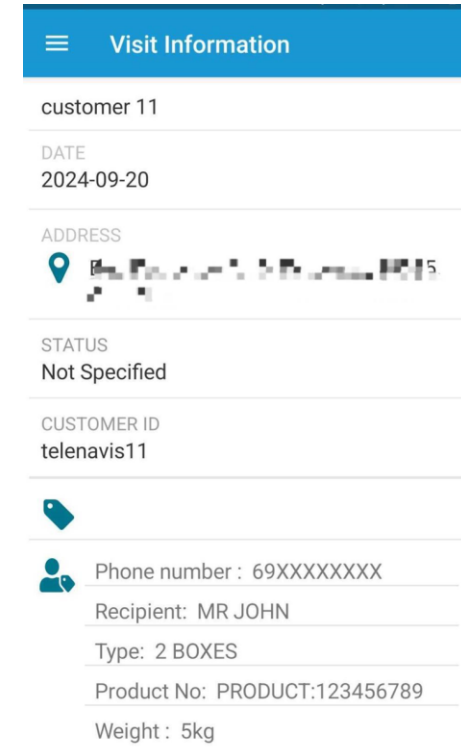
Visit Information

customer 11

DATE
2024-09-20

ADDRESS
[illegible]

STATUS
Not Specified

CUSTOMER ID
telenavis11

Phone number : 69XXXXXXXX

Recipient: MR JOHN

Type: 2 BOXES

Product No: PRODUCT:123456789

Weight : 5kg